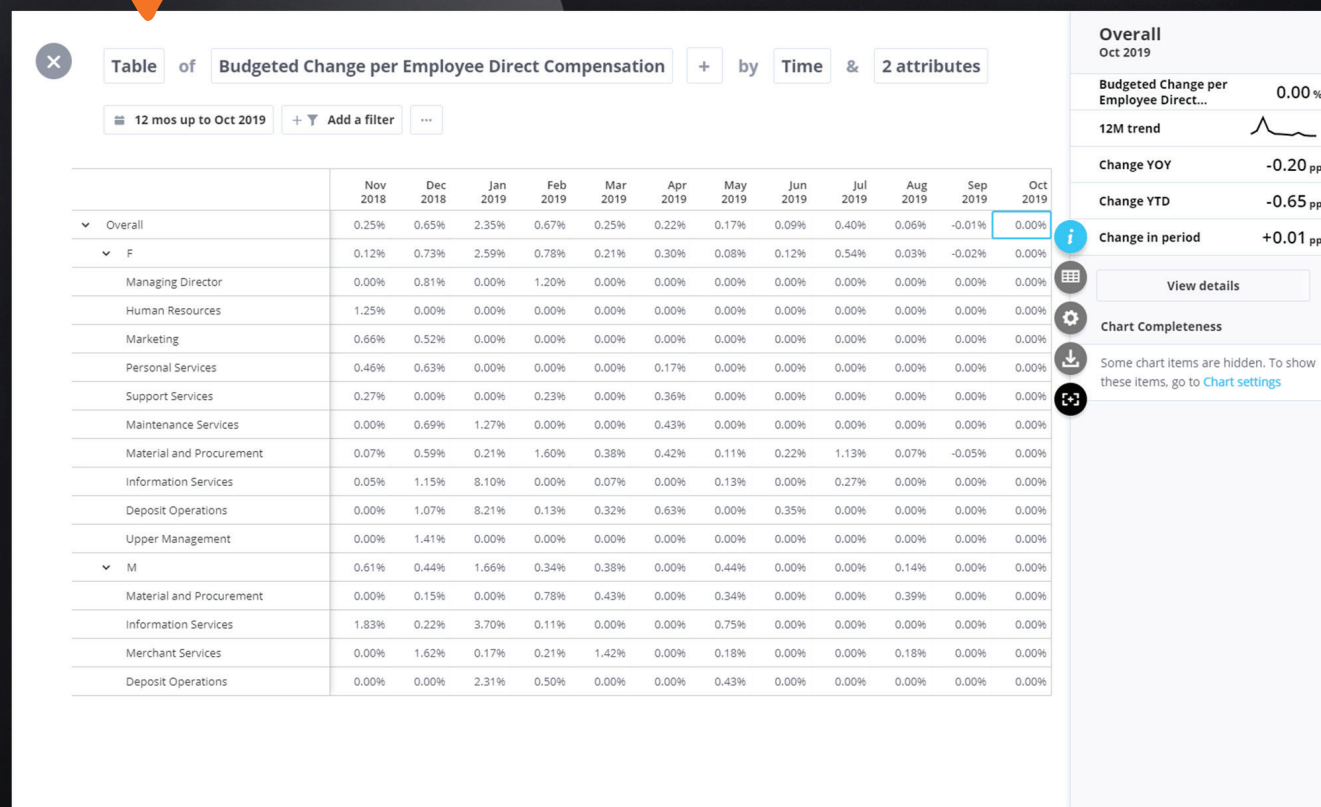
Table of Budgeted Change per Employee Direct Compensation + by Time & 2 attributes

12 mos up to Oct 2019 + Add a filter ···

| | Nov 2018 | Dec 2018 | Jan 2019 | Feb 2019 | Mar 2019 | Apr 2019 | May 2019 | Jun 2019 | Jul 2019 | Aug 2019 | Sep 2019 | Oct 2019 |
|---|---|---|---|---|---|---|---|---|---|---|---|---|
| Overall | 0.25% | 0.65% | 2.35% | 0.67% | 0.25% | 0.22% | 0.17% | 0.09% | 0.40% | 0.06% | -0.01% | 0.00% |
| F | 0.12% | 0.73% | 2.59% | 0.78% | 0.21% | 0.30% | 0.08% | 0.12% | 0.54% | 0.03% | -0.02% | 0.00% |
| Managing Director | 0.00% | 0.81% | 0.00% | 1.20% | 0.00% | 0.00% | 0.00% | 0.00% | 0.00% | 0.00% | 0.00% | 0.00% |
| Human Resources | 1.25% | 0.00% | 0.00% | 0.00% | 0.00% | 0.00% | 0.00% | 0.00% | 0.00% | 0.00% | 0.00% | 0.00% |
| Marketing | 0.66% | 0.52% | 0.00% | 0.00% | 0.00% | 0.00% | 0.00% | 0.00% | 0.00% | 0.00% | 0.00% | 0.00% |
| Personal Services | 0.46% | 0.63% | 0.00% | 0.00% | 0.00% | 0.17% | 0.00% | 0.00% | 0.00% | 0.00% | 0.00% | 0.00% |
| Support Services | 0.27% | 0.00% | 0.00% | 0.23% | 0.00% | 0.36% | 0.00% | 0.00% | 0.00% | 0.00% | 0.00% | 0.00% |
| Maintenance Services | 0.00% | 0.69% | 1.27% | 0.00% | 0.00% | 0.43% | 0.00% | 0.00% | 0.00% | 0.00% | 0.00% | 0.00% |
| Material and Procurement | 0.07% | 0.59% | 0.21% | 1.60% | 0.38% | 0.42% | 0.11% | 0.22% | 1.13% | 0.07% | -0.05% | 0.00% |
| Information Services | 0.05% | 1.15% | 8.10% | 0.00% | 0.07% | 0.00% | 0.13% | 0.00% | 0.27% | 0.00% | 0.00% | 0.00% |
| Deposit Operations | 0.00% | 1.07% | 8.21% | 0.13% | 0.32% | 0.63% | 0.00% | 0.35% | 0.00% | 0.00% | 0.00% | 0.00% |
| Upper Management | 0.00% | 1.41% | 0.00% | 0.00% | 0.00% | 0.00% | 0.00% | 0.00% | 0.00% | 0.00% | 0.00% | 0.00% |
| M | 0.61% | 0.44% | 1.66% | 0.34% | 0.38% | 0.00% | 0.44% | 0.00% | 0.00% | 0.14% | 0.00% | 0.00% |
| Material and Procurement | 0.00% | 0.15% | 0.00% | 0.78% | 0.43% | 0.00% | 0.34% | 0.00% | 0.00% | 0.39% | 0.00% | 0.00% |
| Information Services | 1.83% | 0.22% | 3.70% | 0.11% | 0.00% | 0.00% | 0.75% | 0.00% | 0.00% | 0.00% | 0.00% | 0.00% |
| Merchant Services | 0.00% | 1.62% | 0.17% | 0.21% | 1.42% | 0.00% | 0.18% | 0.00% | 0.00% | 0.18% | 0.00% | 0.00% |
| Deposit Operations | 0.00% | 0.00% | 2.31% | 0.50% | 0.00% | 0.00% | 0.43% | 0.00% | 0.00% | 0.00% | 0.00% | 0.00% |

Overall
Oct 2019

Budgeted Change per Employee Direct... 0.00 %
12M trend
Change YOY -0.20 pp
Change YTD -0.65 pp
Change in period +0.01 pp

View details

Chart Completeness

Some chart items are hidden. To show these items, go to Chart settings